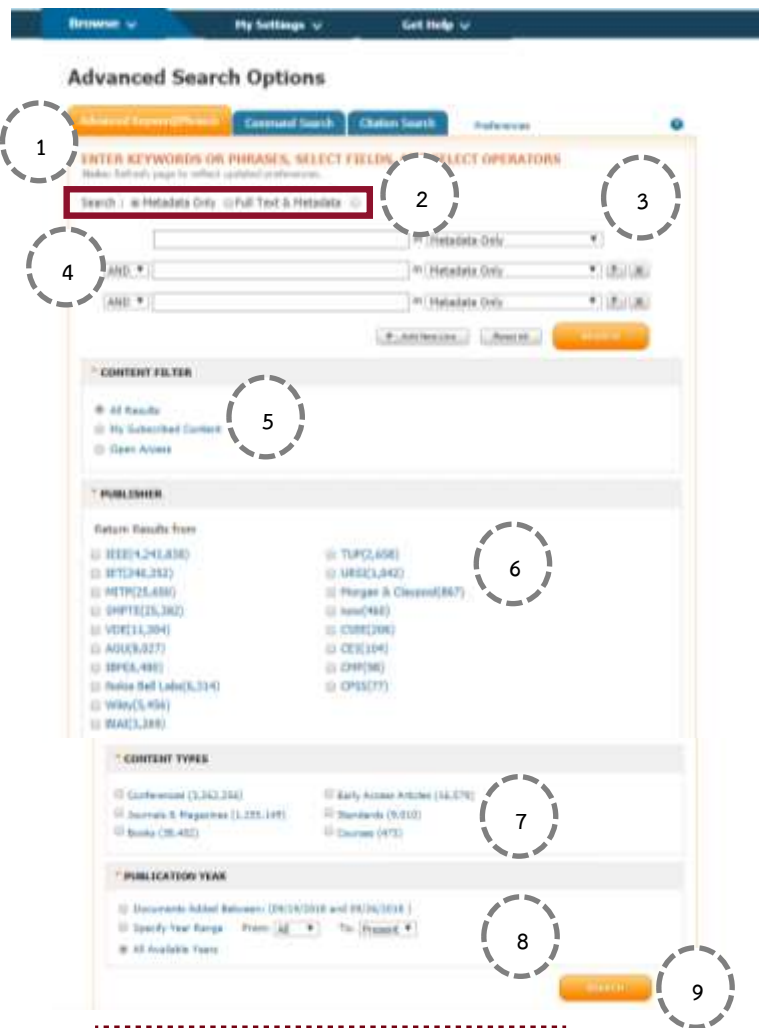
Browse My Settings Get Help

Advanced Search Options

Advanced Keyword/Phrases Command Search Citation Search Preferences

1

ENTER KEYWORDS OR PHRASES, SELECT FIELDS, & SELECT OPERATORS

Note: Refresh page to reflect updated preferences.

Search : Metadata Only Full Text & Metadata

2

3

4

in Metadata Only

AND in Metadata Only

AND in Metadata Only

+ Add New Line Reset All Search

CONTENT FILTER

All Results
My Subscribed Content
Open Access

5

PUBLISHER

Return Results from

IEEE(4,243,838)
IET(248,352)
MITP(25,656)
SMPTE(25,382)
VDE(11,304)
AGU(8,027)
IBM(6,480)
Nokia Bell Labs(6,314)
Wiley(5,456)
BIAI(1,288)

TUP(2,658)
URSI(1,042)
Morgan & Claypool(867)
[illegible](460)
CSEE(306)
CES(104)
CMP(98)
CPSS(77)

6

CONTENT TYPES

Conferences (3,242,256)
Journals & Magazines (1,235,149)
Books (38,482)

Early Access Articles (16,578)
Standards (9,010)
Courses (475)

7

PUBLICATION YEAR

Documents Added Between: (09/19/2018 and 09/26/2018 )
Specify Year Range From: All To: Present
All Available Years

8

Search

9